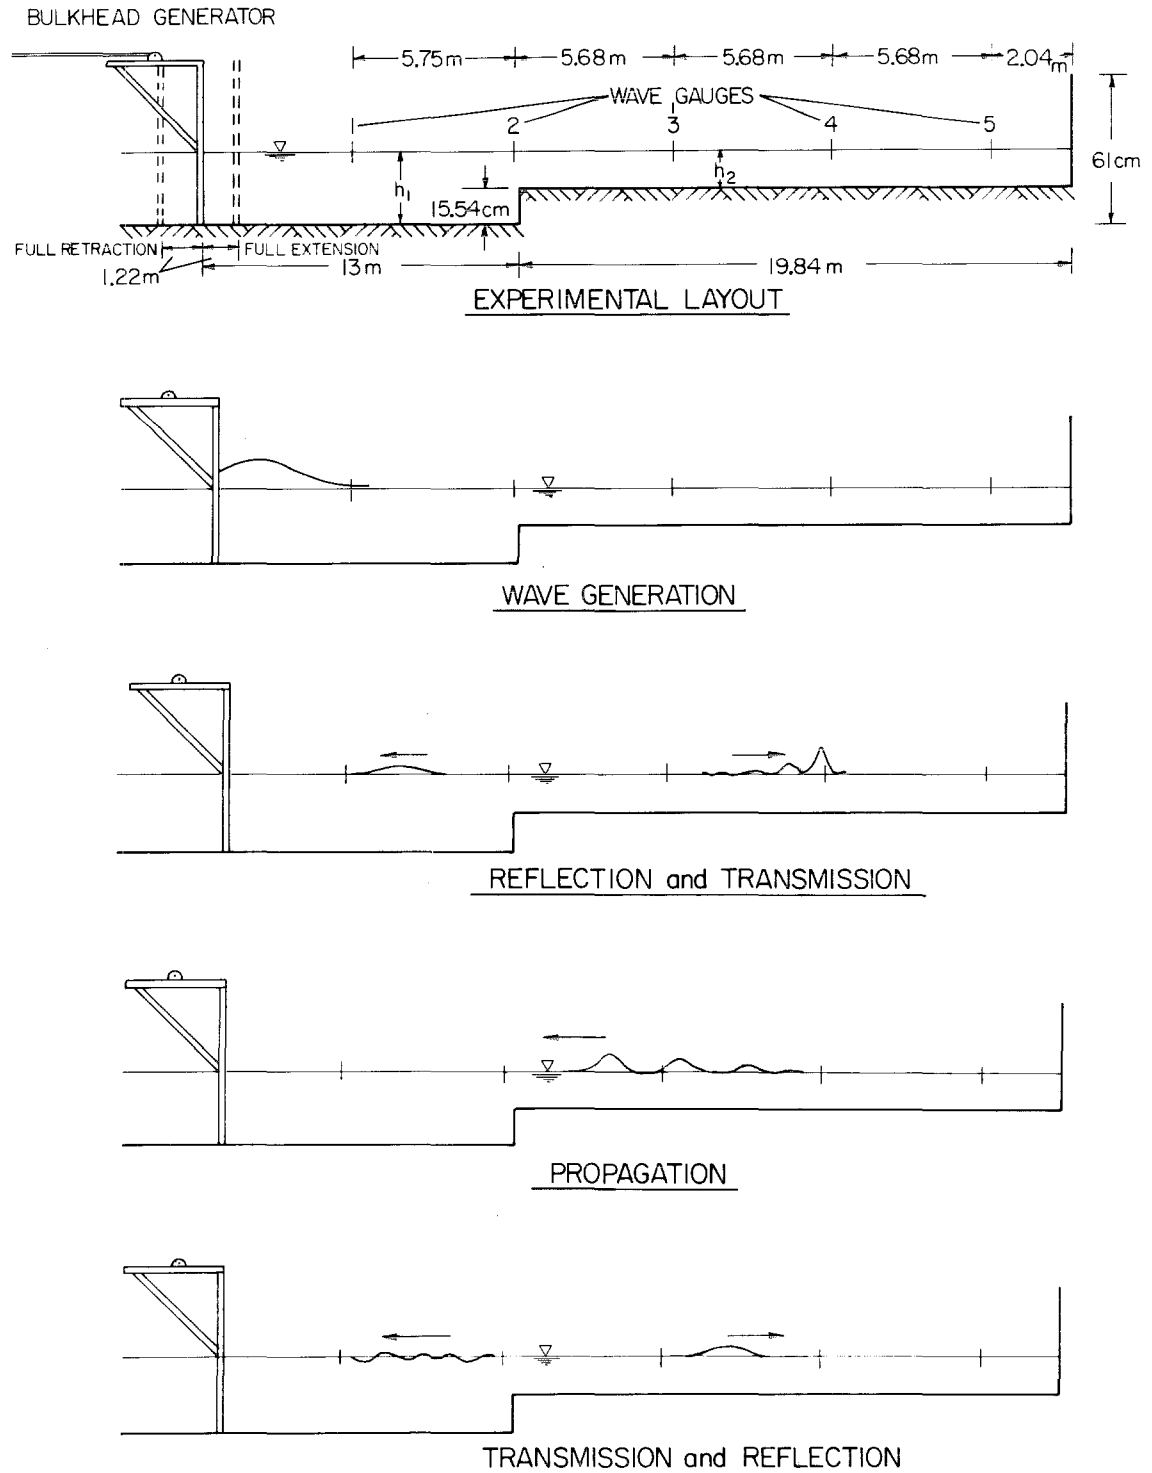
BULKHEAD GENERATOR

5.75 m — 5.68 m — 5.68 m — 5.68 m — 2.04 m

WAVE GAUGES

1 2 3 4 5

61 cm

$h_1$

$h_2$

15.54 cm

FULL RETRACTION

FULL EXTENSION

1.22 m

13 m

19.84 m

EXPERIMENTAL LAYOUT

WAVE GENERATION

REFLECTION and TRANSMISSION

PROPAGATION

TRANSMISSION and REFLECTION